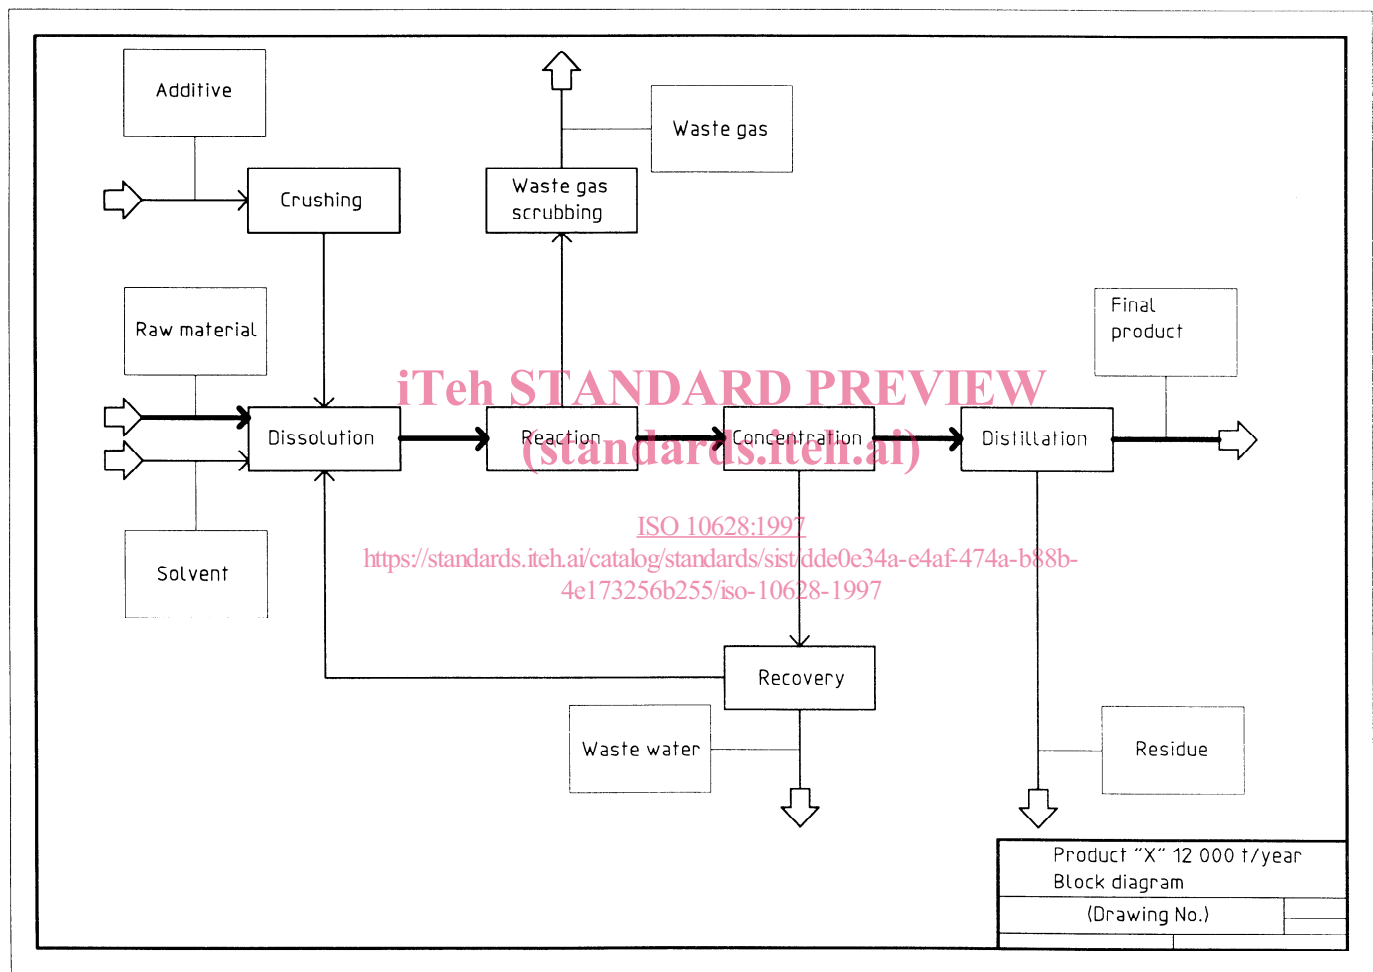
Additive

Crushing

Waste gas scrubbing

Waste gas

Raw material

Final product

iTeh STANDARD PREVIEW
(standards.iteh.ai)

Dissolution

Reaction

Concentration

Distillation

ISO 10628:1997
https://standards.iteh.ai/catalog/standards/sist/dde0e34a-e4af-474a-b88b-4e173256b255/iso-10628-1997

Solvent

Recovery

Waste water

Residue

Product "X" 12 000 t/year
Block diagram

(Drawing No.)